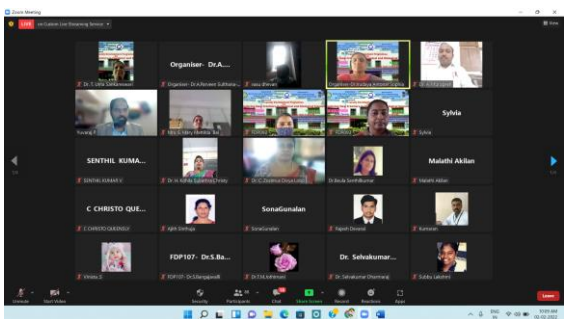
Zoom Meeting

LIVE on Custom Live Streaming Service

View

Dr. T. Uma Sankareswari

Organiser- Dr.A...

Organiser- Dr.Aruna Sundhara...

vasu dhevan

Organiser- Dr.Kadeja Ashwini Jegitha

Dr. A.Sha Jeevan

Yuvaraj

Mrs. S. Mary Melisha. Rai

Sylvia

Sylvia

SENTHIL KUMA...

SENTHIL KUMAR V

Dr. A. Ashifa Fathima

Dr. C. Zinthia Divya Latha

Dr. Bala Senthilkumar

Malathi Akilan

Malathi Akilan

C CHRISTO QUE...

C CHRISTO QUEENSLY

Ajith Sinthuja

SonaGunalan

SonaGunalan

Rajesh Devaraj

Kumaran

Vimala D

FDP107- Dr.S.Ba...

FDP107- Dr.S.Bangajavalli

Dr.T.N.Ashmmay

Dr. Selvakumar...

Dr. Selvakumar Dharmaraj

Subbu Lakshmi

Unmute

Start Video

Security

Participants 38

Chat

Share Screen

Record

Reactions

Apps

Leave